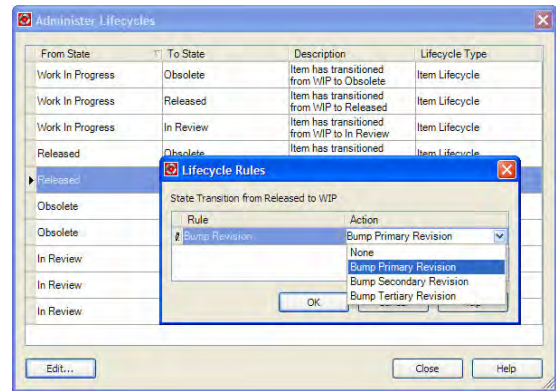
Administer Lifecycles

| From State | To State | Description | Lifecycle Type |
|---|---|---|---|
| Work In Progress | Obsolete | Item has transitioned from WIP to Obsolete | Item Lifecycle |
| Work In Progress | Released | Item has transitioned from WIP to Released | Item Lifecycle |
| Work In Progress | In Review | Item has transitioned from WIP to In Review | Item Lifecycle |
| Released | Obsolete | Item has transitioned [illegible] | Item Lifecycle |
| Released | | | |
| Obsolete | | | |
| Obsolete | | | |
| In Review | | | |
| In Review | | | |
| In Review | | | |

Lifecycle Rules

State Transition from Released to WIP

| Rule | Action |
|---|---|
| Bump Revision | Bump Primary Revision |

None
Bump Primary Revision
Bump Secondary Revision
Bump Tertiary Revision

OK

Edit...

Close

Help